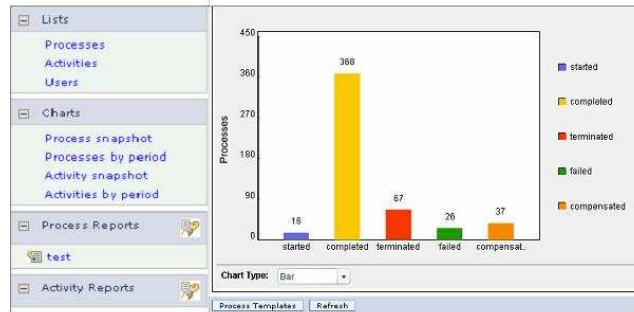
⊟ Lists

Processes
Activities
Users

⊟ Charts

Process snapshot
Processes by period
Activity snapshot
Activities by period

⊟ Process Reports

test

⊟ Activity Reports

450
360
270
180
90
0

Processes

16
368
67
26
37

started
completed
terminated
failed
compensat...

started
completed
terminated
failed
compensated

Chart Type: Bar

Process Templates
Refresh